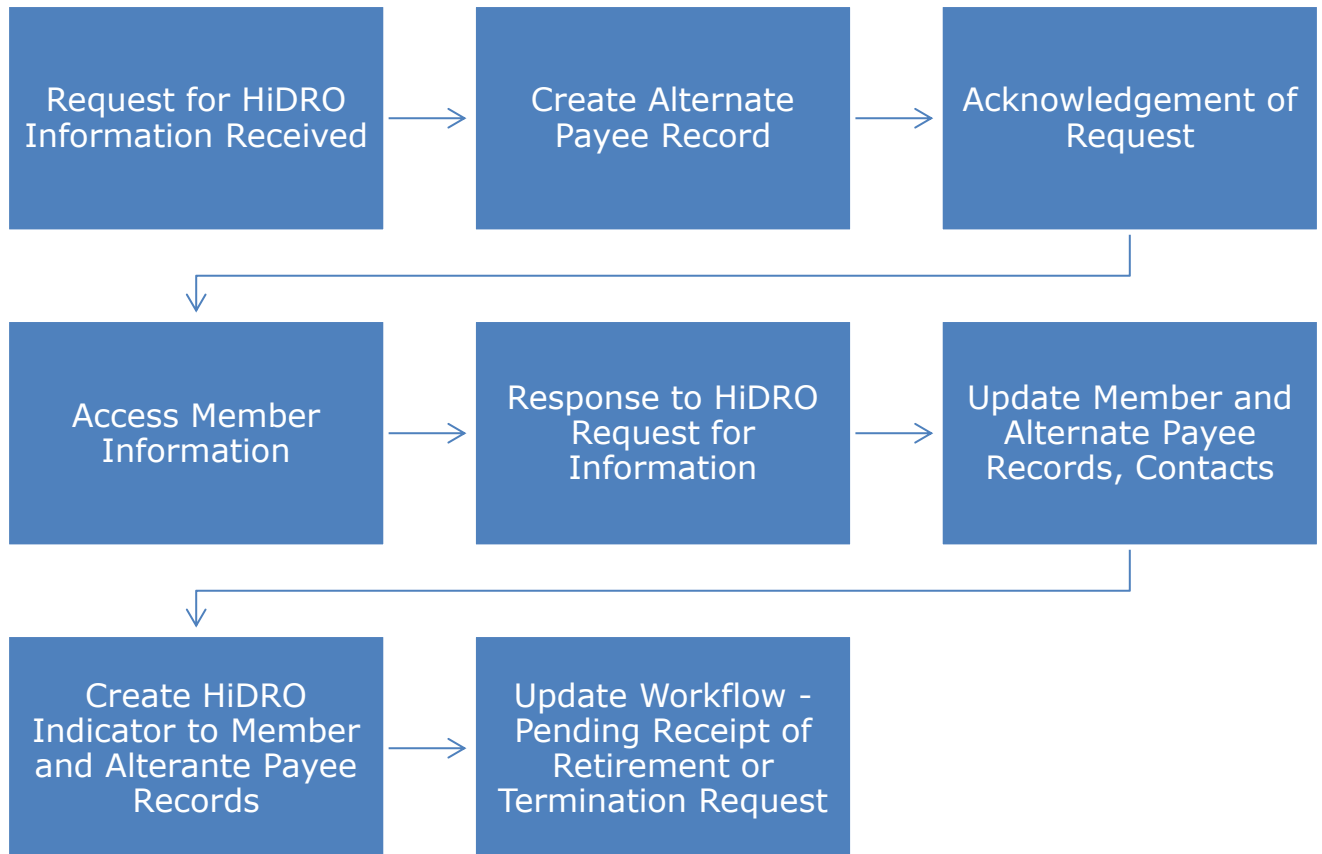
Request for HiDRO Information Received

Create Alternate Payee Record

Acknowledgement of Request

Access Member Information

Response to HiDRO Request for Information

Update Member and Alternate Payee Records, Contacts

Create HiDRO Indicator to Member and Alterante Payee Records

Update Workflow - Pending Receipt of Retirement or Termination Request